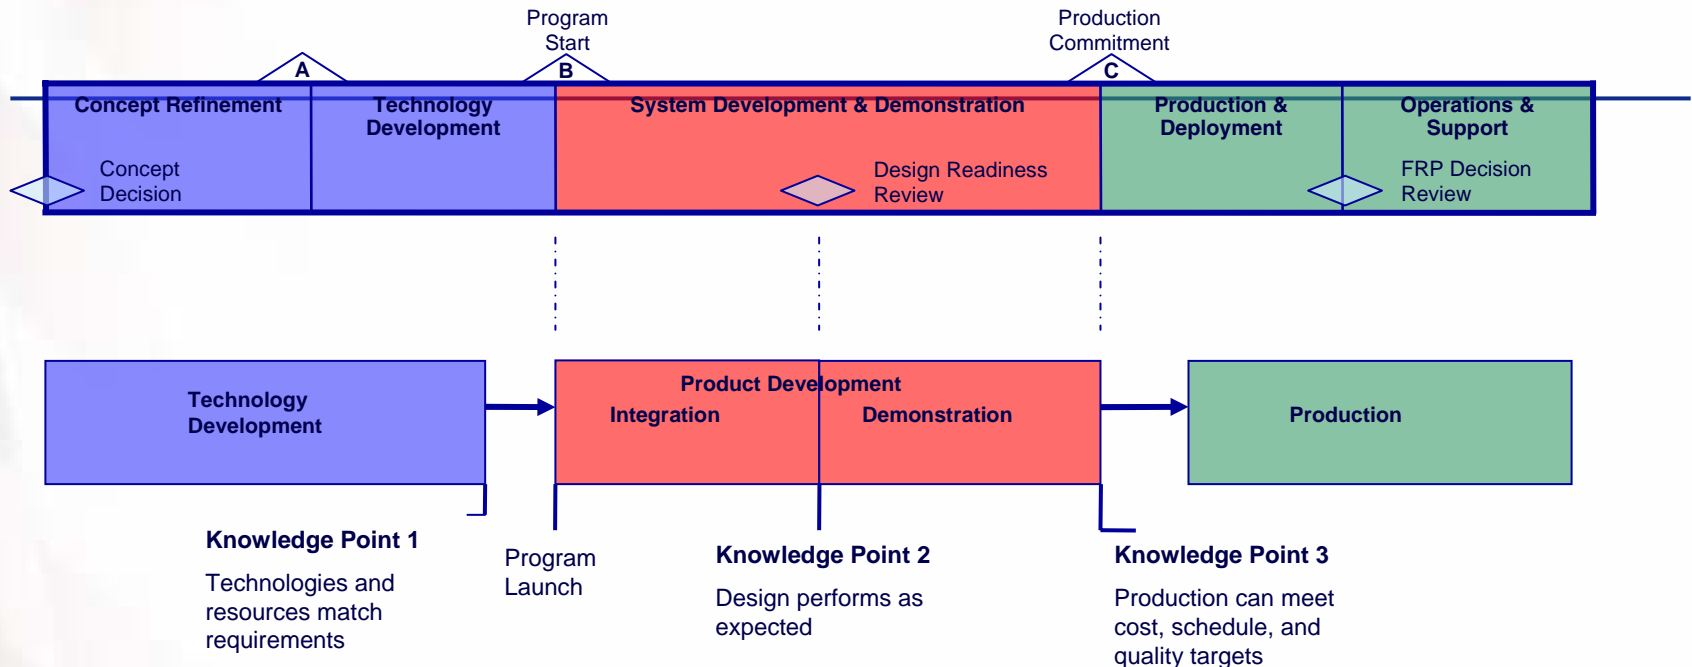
Program Start

Production Commitment

A

B

C

Concept Refinement

Technology Development

System Development & Demonstration

Production & Deployment

Operations & Support

Concept Decision

Design Readiness Review

FRP Decision Review

Technology Development

Product Development

Integration

Demonstration

Production

Knowledge Point 1

Technologies and resources match requirements

Program Launch

Knowledge Point 2

Design performs as expected

Knowledge Point 3

Production can meet cost, schedule, and quality targets